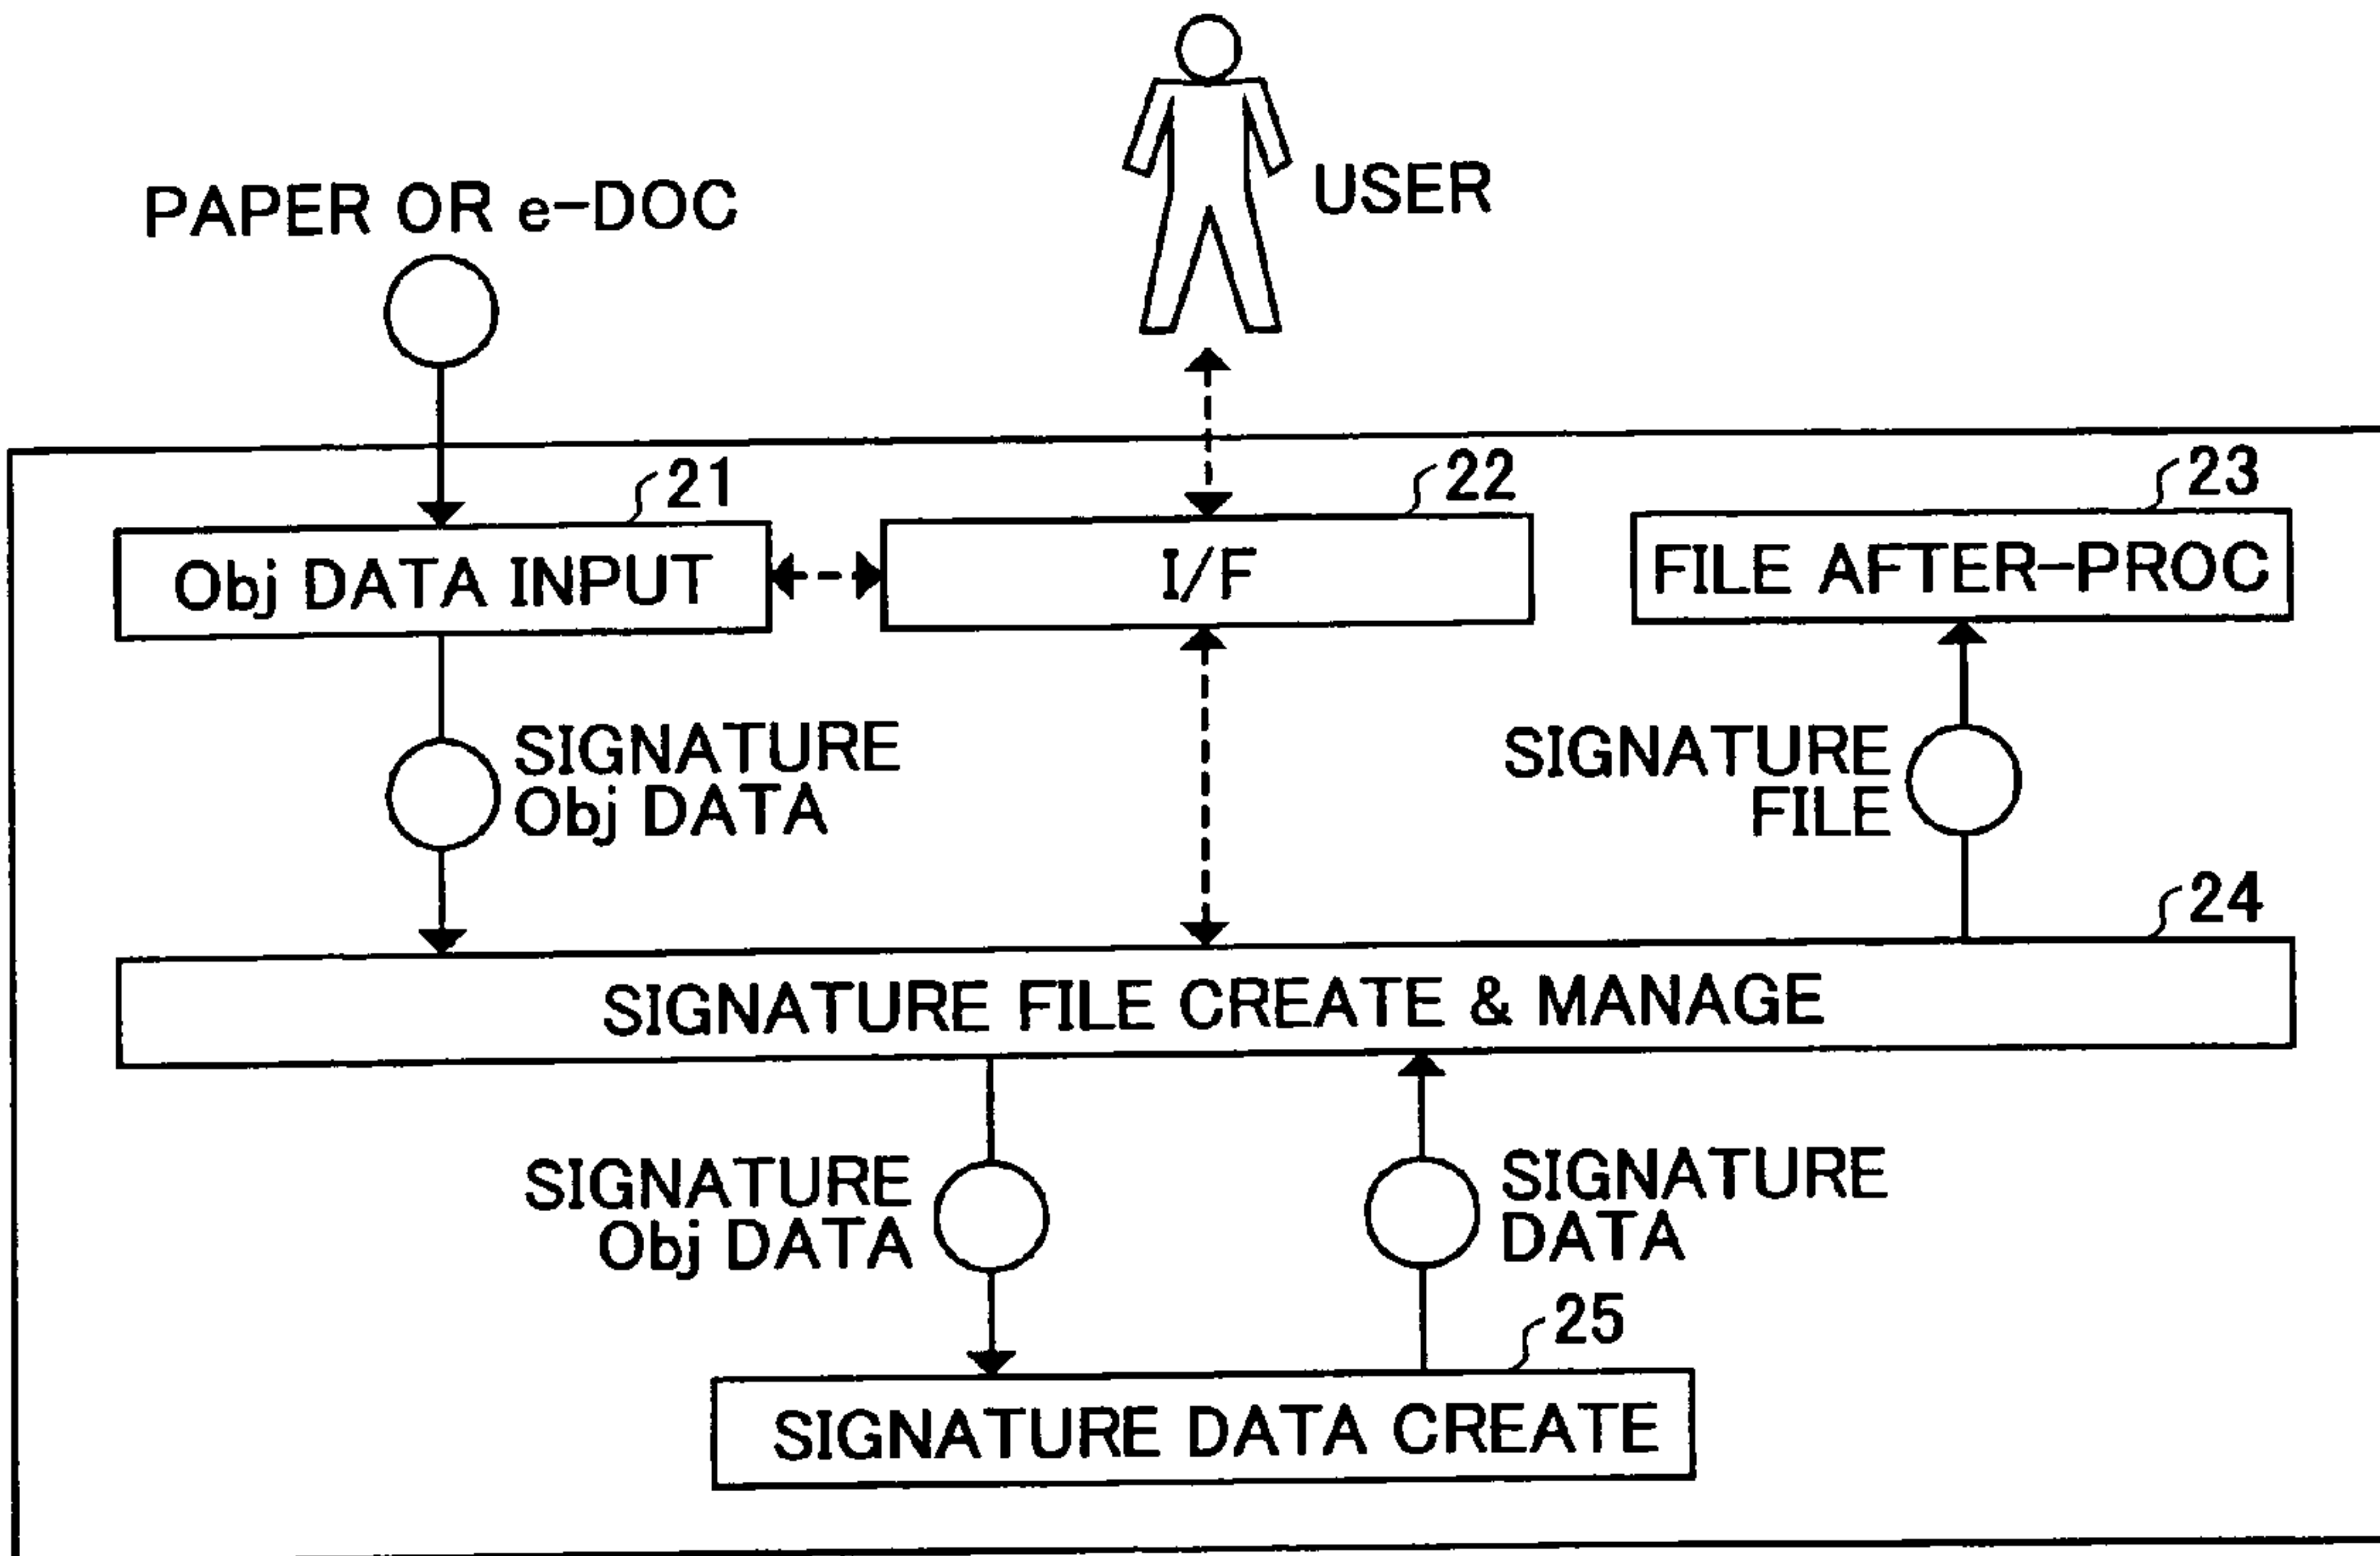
PAPER OR e-DOC

USER

21
Obj DATA INPUT

22
I/F

23
FILE AFTER-PROC

SIGNATURE Obj DATA

SIGNATURE FILE

24
SIGNATURE FILE CREATE & MANAGE

SIGNATURE Obj DATA

SIGNATURE DATA

25
SIGNATURE DATA CREATE